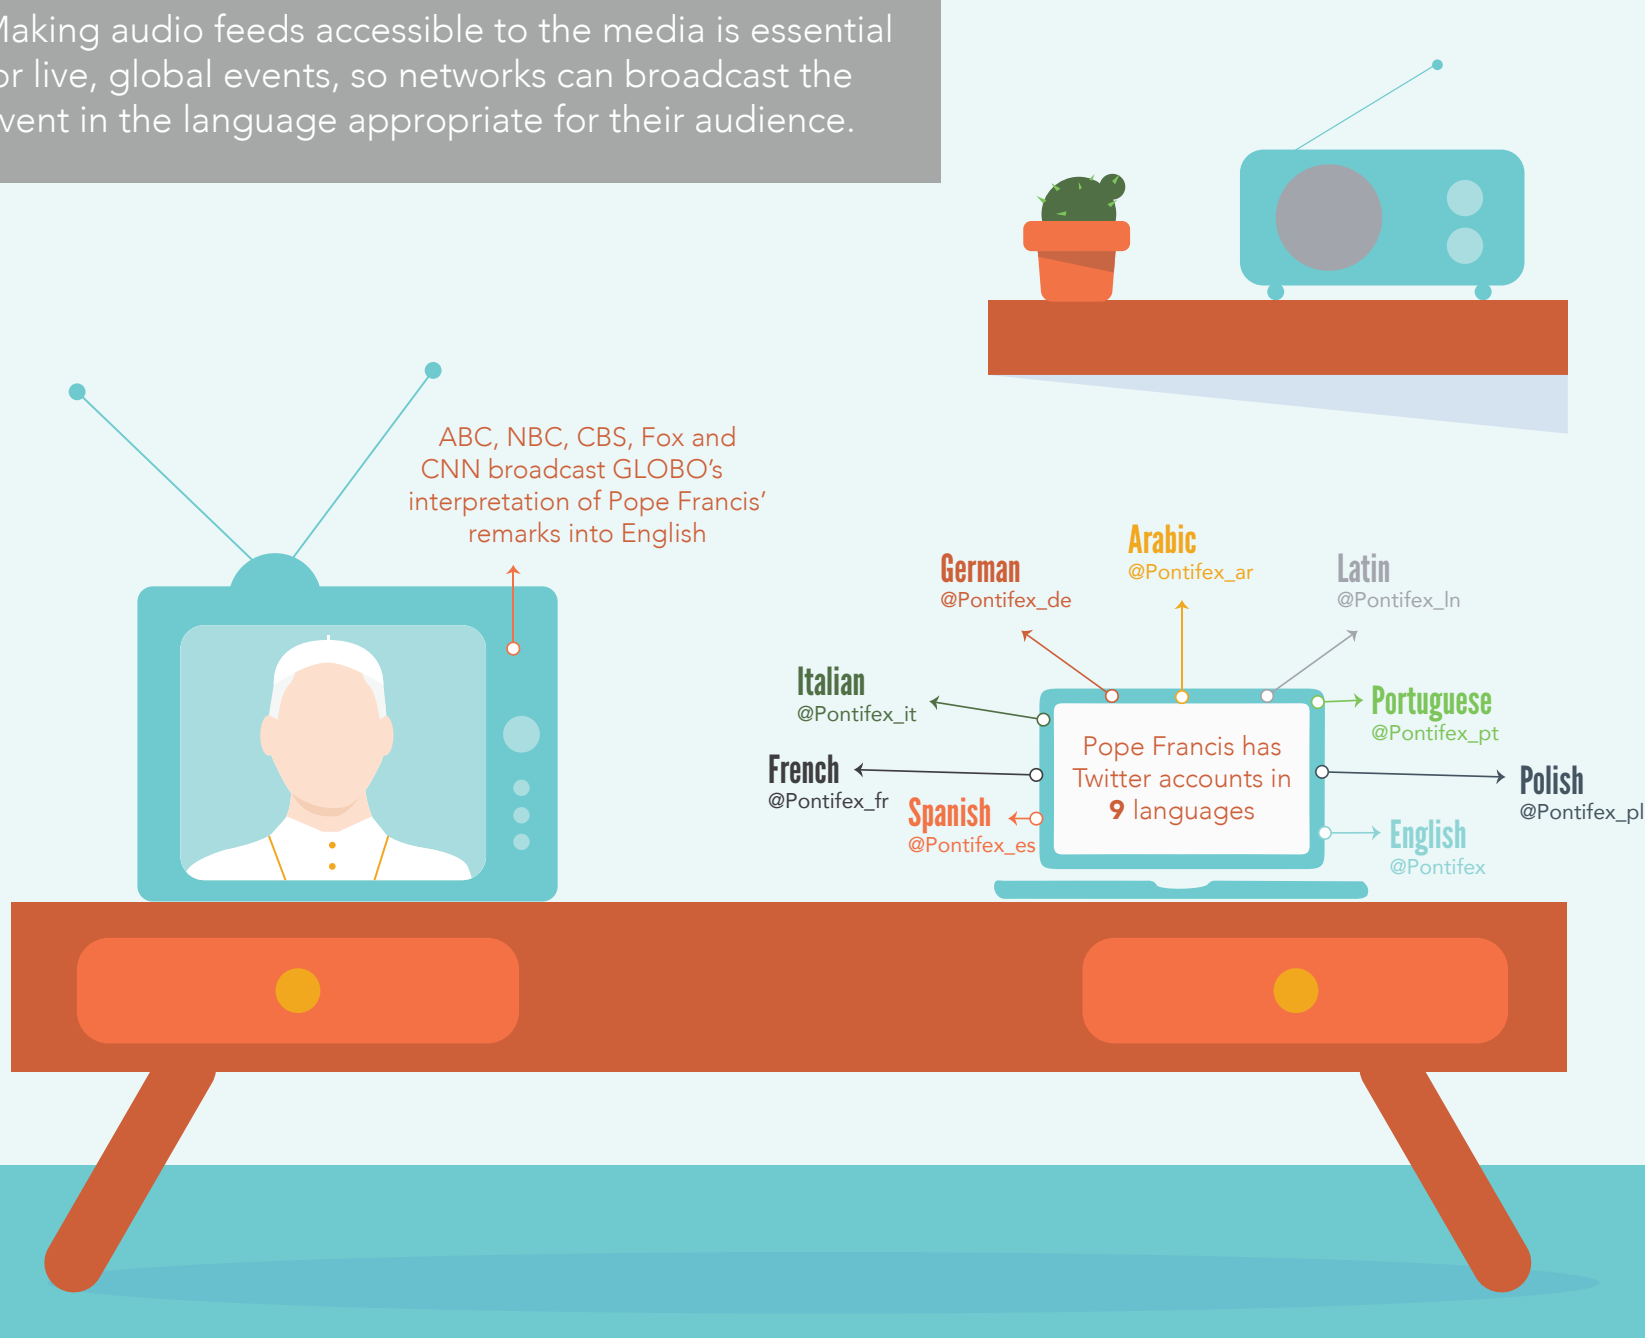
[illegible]aking audio feeds accessible to the media is essential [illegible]r live, global events, so networks can broadcast the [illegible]vent in the language appropriate for their audience.

ABC, NBC, CBS, Fox and CNN broadcast GLOBO's interpretation of Pope Francis' remarks into English

German
@Pontifex_de

Arabic
@Pontifex_ar

Latin
@Pontifex_ln

Italian
@Pontifex_it

Portuguese
@Pontifex_pt

French
@Pontifex_fr

Pope Francis has Twitter accounts in 9 languages

Polish
@Pontifex_pl

Spanish
@Pontifex_es

English
@Pontifex